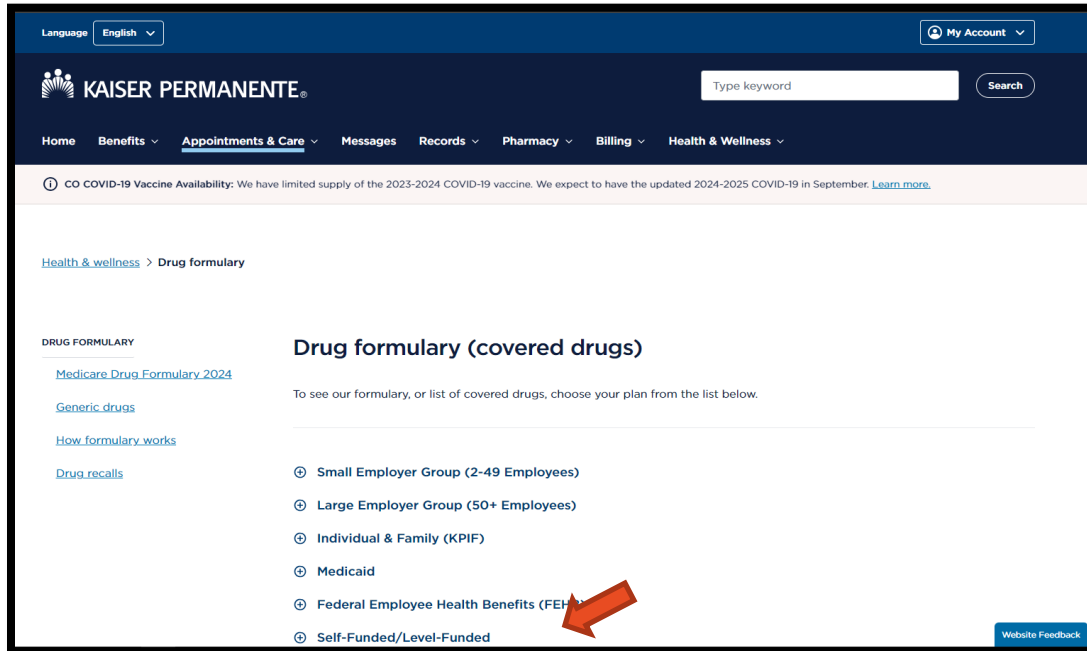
Language English

My Account

KAISER PERMANENTE®

Type keyword

Search

Home Benefits Appointments & Care Messages Records Pharmacy Billing Health & Wellness

CO COVID-19 Vaccine Availability: We have limited supply of the 2023-2024 COVID-19 vaccine. We expect to have the updated 2024-2025 COVID-19 in September. Learn more.

Health & wellness > Drug formulary

DRUG FORMULARY

Medicare Drug Formulary 2024

Generic drugs

How formulary works

Drug recalls

Drug formulary (covered drugs)

To see our formulary, or list of covered drugs, choose your plan from the list below.

Small Employer Group (2-49 Employees)

Large Employer Group (50+ Employees)

Individual & Family (KPIF)

Medicaid

Federal Employee Health Benefits (FEH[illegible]

Self-Funded/Level-Funded

Website Feedback